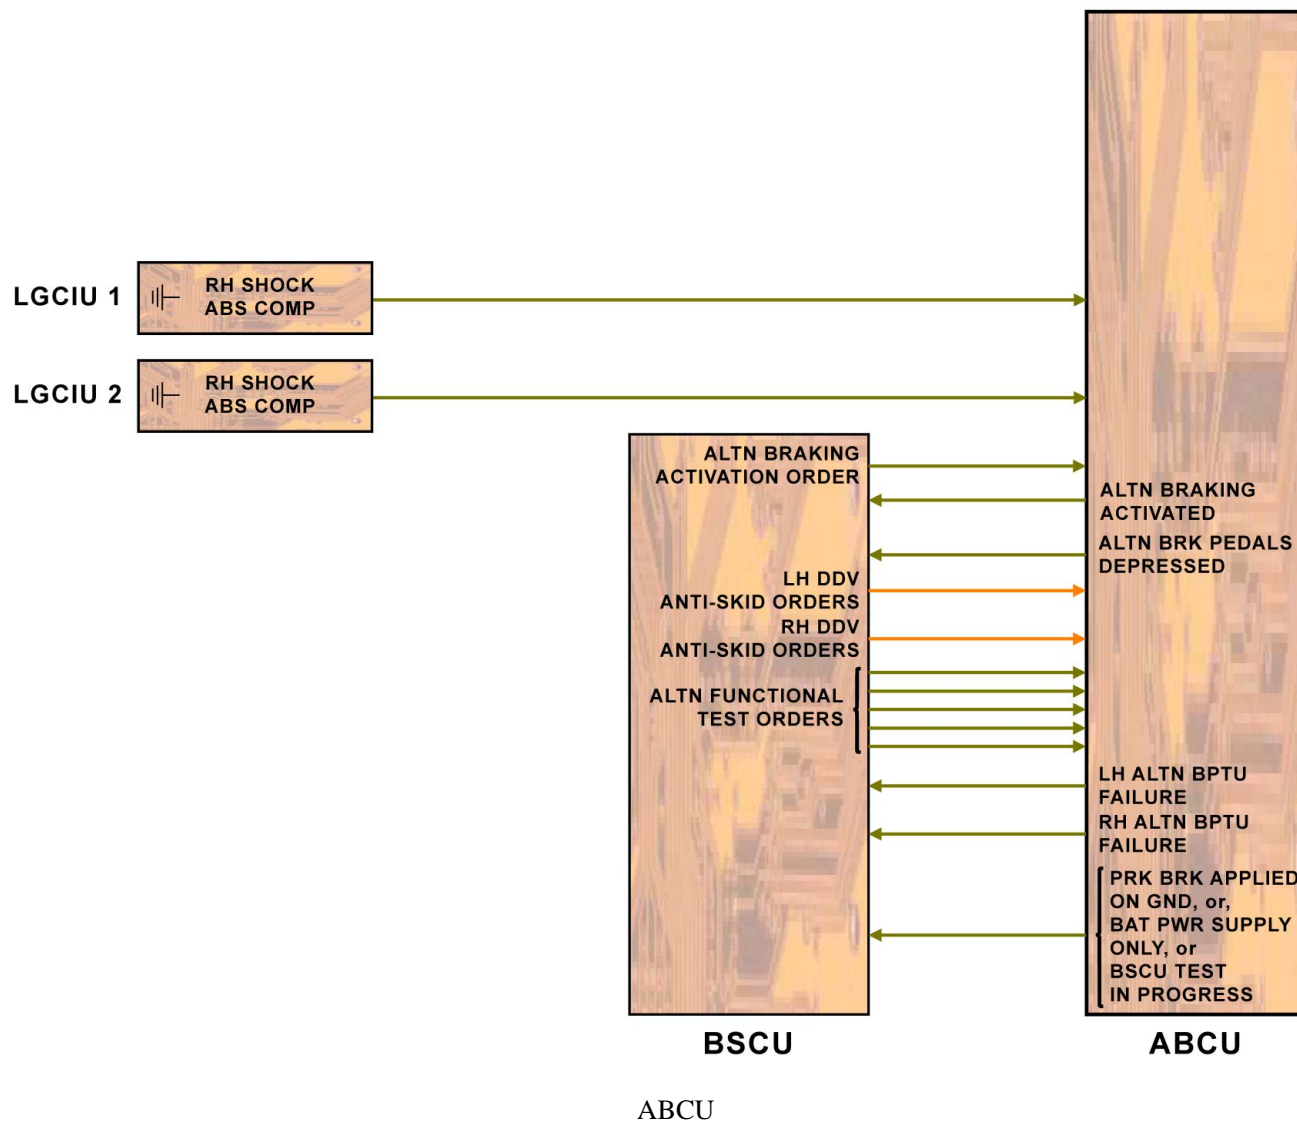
LGCIU 1
RH SHOCK ABS COMP

LGCIU 2
RH SHOCK ABS COMP

ALTN BRAKING ACTIVATION ORDER

ALTN BRAKING ACTIVATED

ALTN BRK PEDALS DEPRESSED

LH DDV ANTI-SKID ORDERS

RH DDV ANTI-SKID ORDERS

ALTN FUNCTIONAL TEST ORDERS

LH ALTN BPTU FAILURE

RH ALTN BPTU FAILURE

PRK BRK APPLIED ON GND, or, BAT PWR SUPPLY ONLY, or BSCU TEST IN PROGRESS

BSCU

ABCU

ABCU